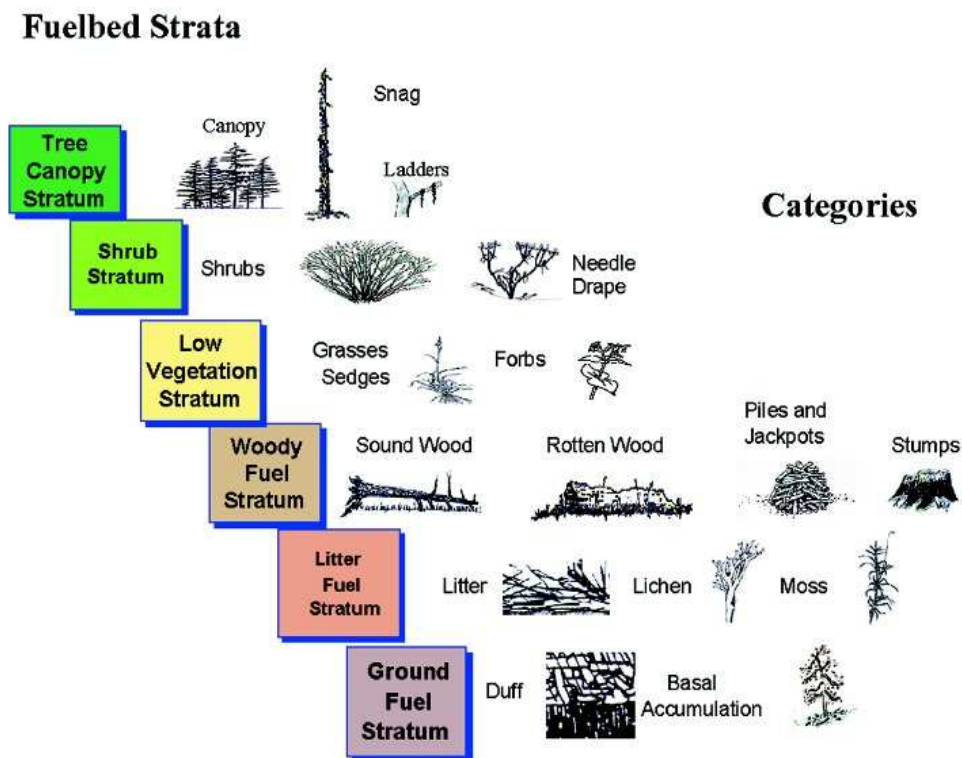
Fuelbed Strata

Categories

Tree Canopy Stratum

Canopy

Snag

Ladders

Shrub Stratum

Shrubs

Needle Drape

Low Vegetation Stratum

Grasses Sedges

Forbs

Woody Fuel Stratum

Sound Wood

Rotten Wood

Piles and Jackpots

Stumps

Litter Fuel Stratum

Litter

Lichen

Moss

Ground Fuel Stratum

Duff

Basal Accumulation